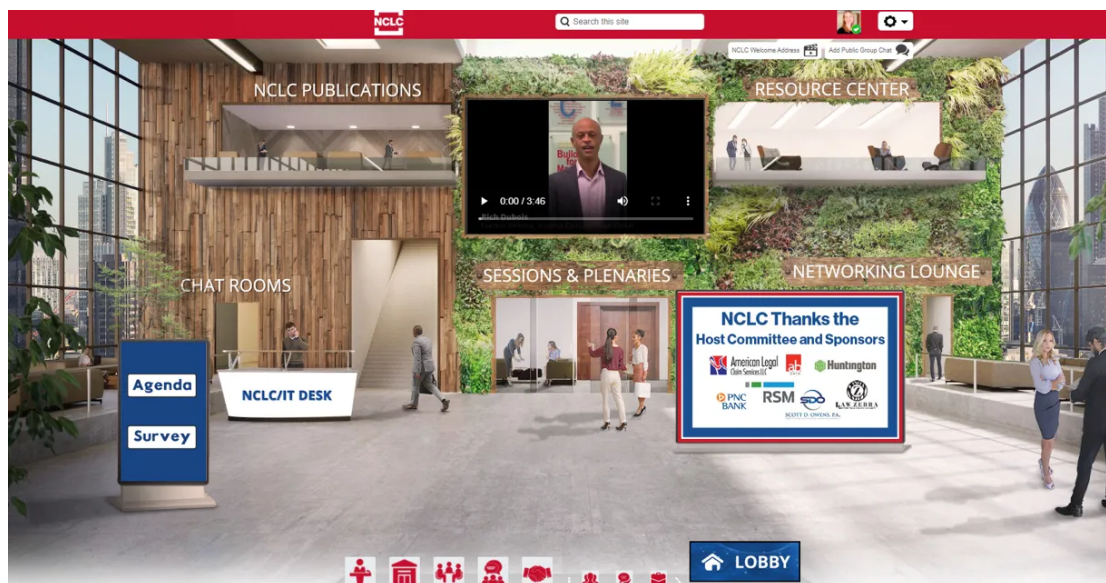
NCLC

Search this site

NCLC Welcome Address

Add Public Group Chat

NCLC PUBLICATIONS

RESOURCE CENTER

0:00 / 3:46

Rich Dubois

CHAT ROOMS

SESSIONS & PLENARIES

NETWORKING LOUNGE

NCLC Thanks the Host Committee and Sponsors

American Legal Claim Services LLC

ab

Huntington

PNC BANK

RSM

SDO

LAW ZEBRA

SCOTT D. OWENS, P.A.

Agenda

Survey

NCLC/IT DESK

LOBBY